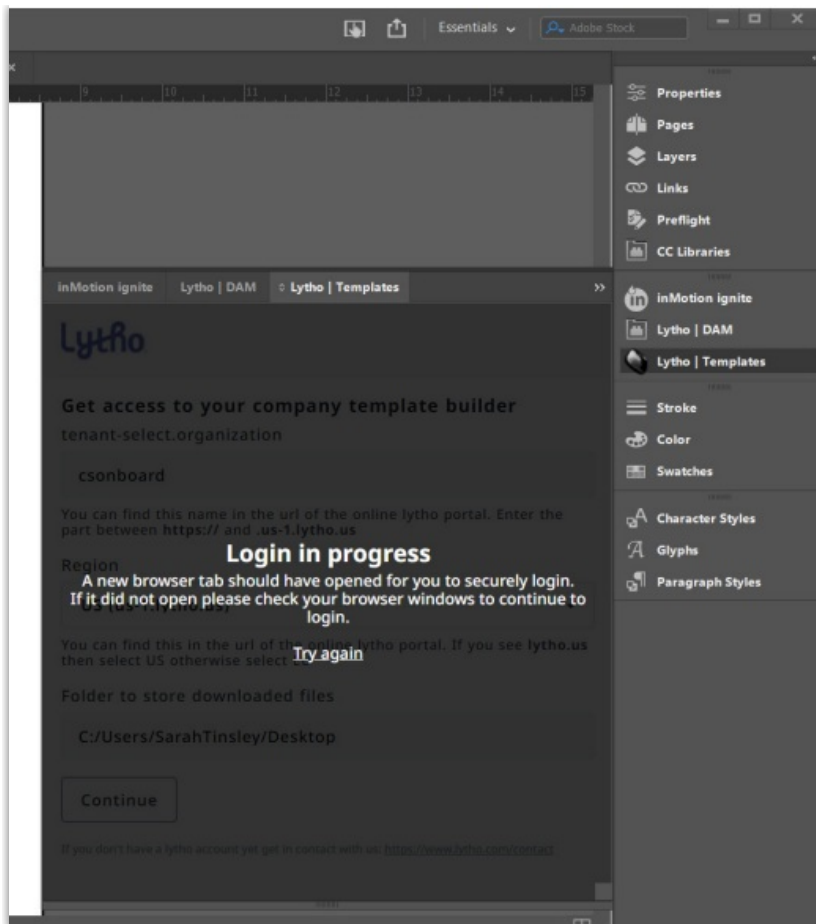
Essentials
Adobe Stock

9 10 11 12 13 14 15

inMotion ignite
Lytho | DAM
Lytho | Templates

Lytho

Get access to your company template builder
tenant-select.organization
csonboard
You can find this name in the url of the online lytho portal. Enter the part between https:// and .us-1.lytho.us
Region
US (us-1.lytho.us)
You can find this in the url of the online lytho portal. If you see lytho.us then select US otherwise select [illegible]
Folder to store downloaded files
C:/Users/SarahTinsley/Desktop
Continue
If you don't have a lytho account yet get in contact with us: https://www.lytho.com/contact

Login in progress
A new browser tab should have opened for you to securely login. If it did not open please check your browser windows to continue to login.
Try again

Properties
Pages
Layers
Links
Preflight
CC Libraries
inMotion ignite
Lytho | DAM
Lytho | Templates
Stroke
Color
Swatches
Character Styles
Glyphs
Paragraph Styles